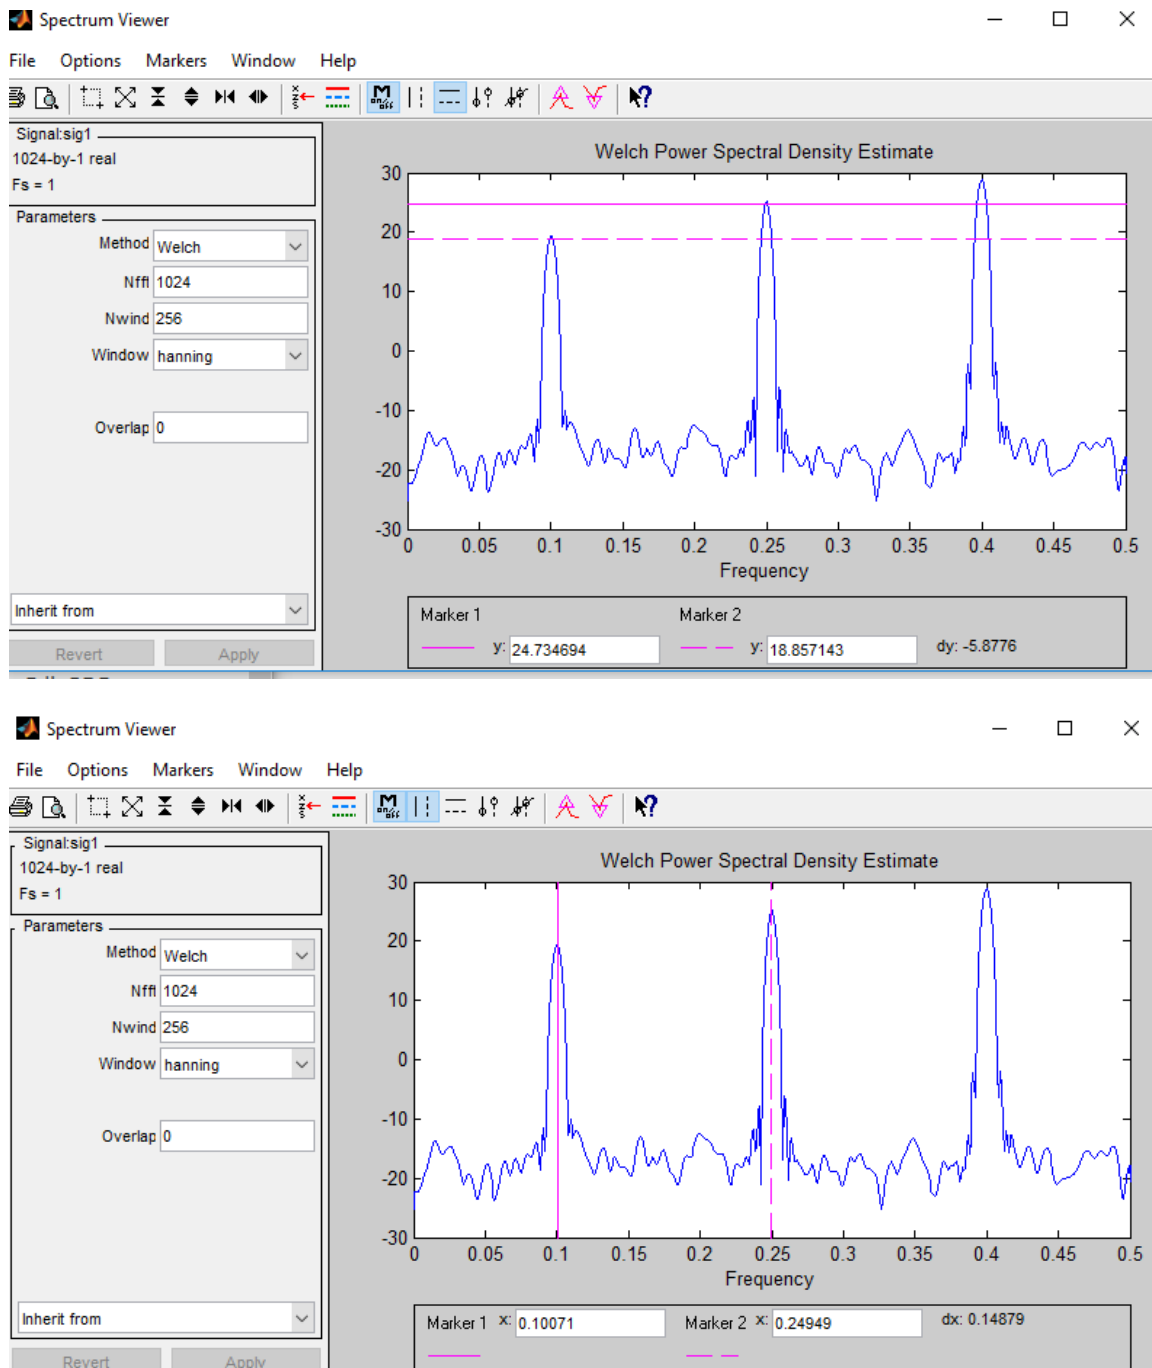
Spectrum Viewer

File Options Markers Window Help

Signal:sig1
1024-by-1 real
Fs = 1

Parameters
Method Welch
Nfft 1024
Nwind 256
Window hanning

Overlap 0

Inherit from

Revert Apply

Welch Power Spectral Density Estimate

30
20
10
0
-10
-20
-30

0 0.05 0.1 0.15 0.2 0.25 0.3 0.35 0.4 0.45 0.5
Frequency

Marker 1
y: 24.734694
Marker 2
y: 18.857143
dy: -5.8776

Spectrum Viewer

File Options Markers Window Help

Signal:sig1
1024-by-1 real
Fs = 1

Parameters
Method Welch
Nfft 1024
Nwind 256
Window hanning

Overlap 0

Inherit from

Revert Apply

Welch Power Spectral Density Estimate

30
20
10
0
-10
-20
-30

0 0.05 0.1 0.15 0.2 0.25 0.3 0.35 0.4 0.45 0.5
Frequency

Marker 1 x: 0.10071
Marker 2 x: 0.24949
dx: 0.14879